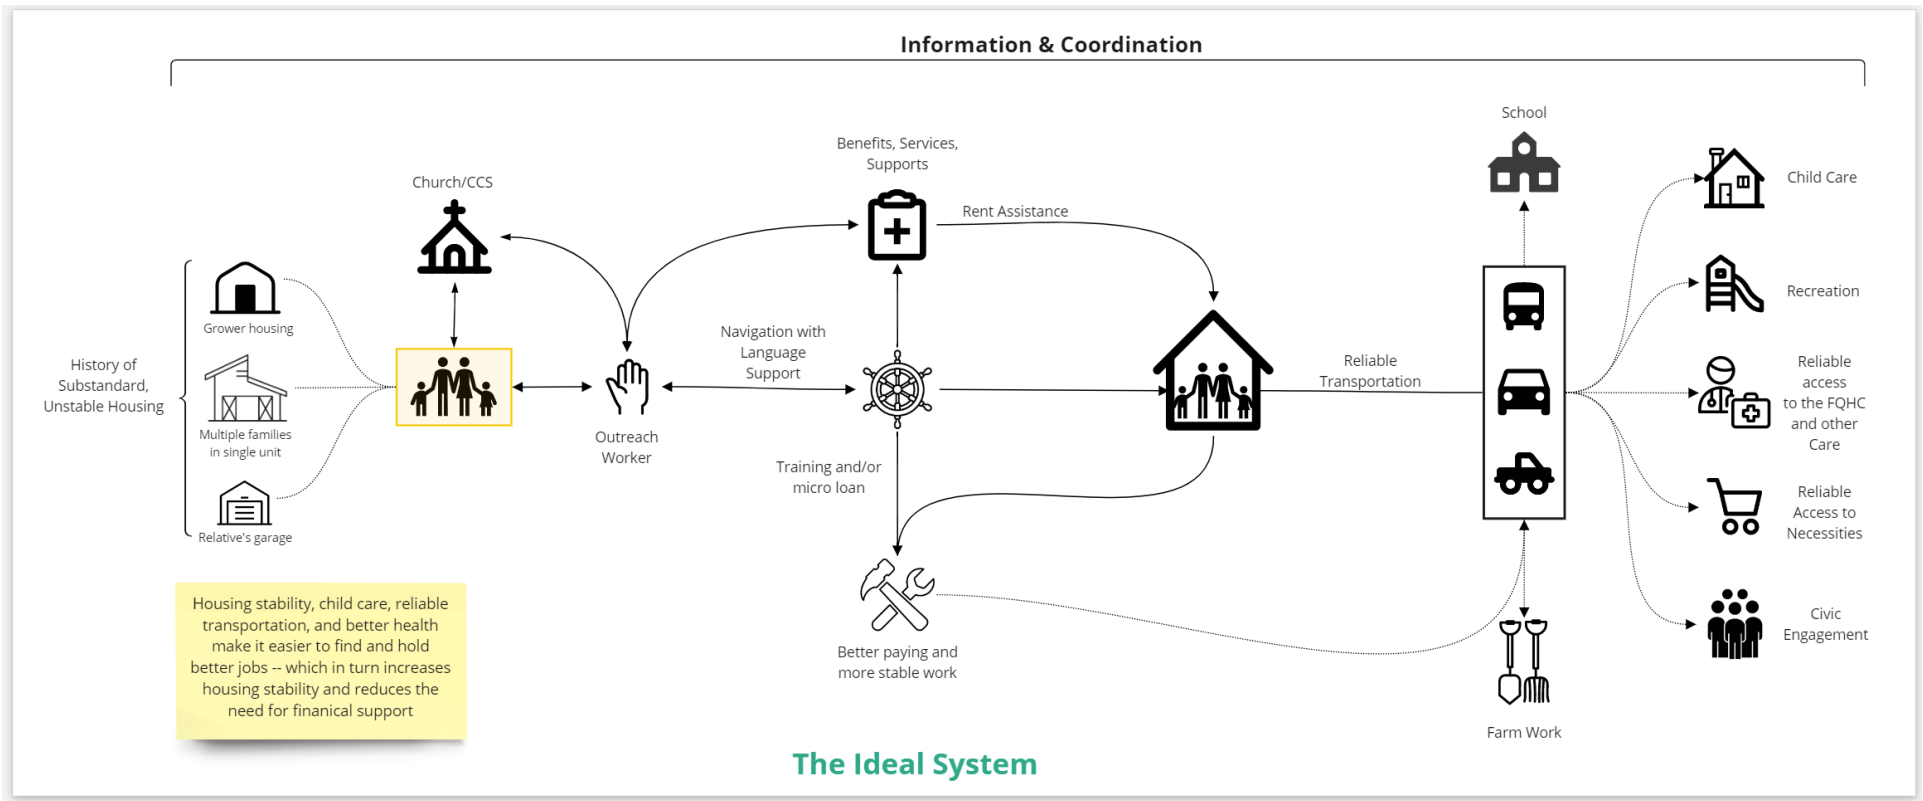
Information & Coordination

History of Substandard, Unstable Housing

Grower housing

Multiple families in single unit

Relative's garage

Church/CCS

Outreach Worker

Benefits, Services, Supports

Rent Assistance

Navigation with Language Support

Training and/or micro loan

Better paying and more stable work

Reliable Transportation

School

Farm Work

Child Care

Recreation

Reliable access to the FQHC and other Care

Reliable Access to Necessities

Civic Engagement

Housing stability, child care, reliable transportation, and better health make it easier to find and hold better jobs -- which in turn increases housing stability and reduces the need for finanical support

The Ideal System